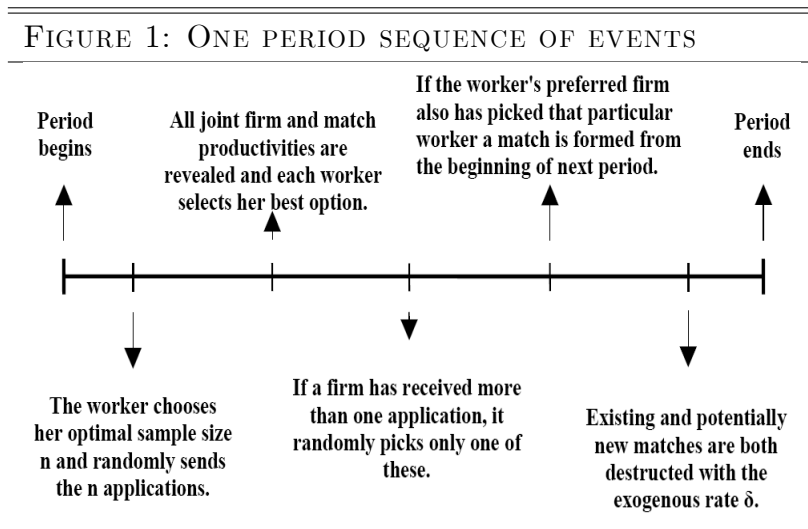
Figure 1: One period sequence of events

Period begins

All joint firm and match productivities are revealed and each worker selects her best option.

If the worker's preferred firm also has picked that particular worker a match is formed from the beginning of next period.

Period ends

The worker chooses her optimal sample size n and randomly sends the n applications.

If a firm has received more than one application, it randomly picks only one of these.

Existing and potentially new matches are both destructed with the exogenous rate $\delta$.